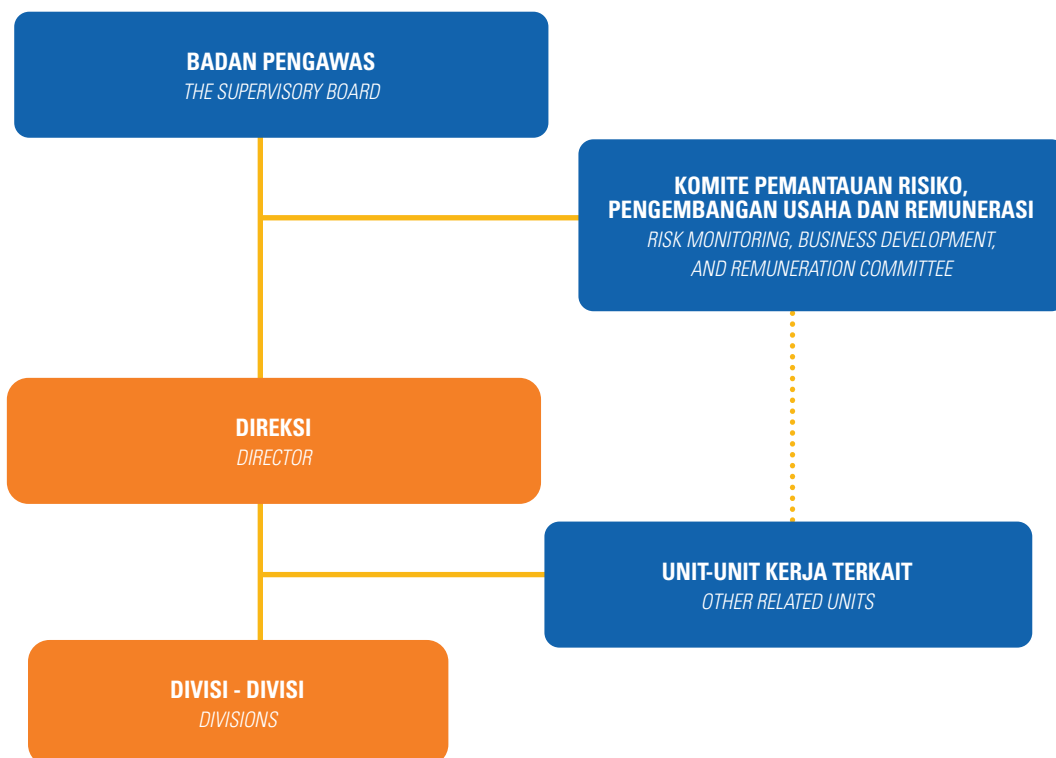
BADAN PENGAWAS
THE SUPERVISORY BOARD

KOMITE PEMANTAUAN RISIKO, PENGEMBANGAN USAHA DAN REMUNERASI
RISK MONITORING, BUSINESS DEVELOPMENT, AND REMUNERATION COMMITTEE

DIREKSI
DIRECTOR

UNIT-UNIT KERJA TERKAIT
OTHER RELATED UNITS

DIVISI - DIVISI
DIVISIONS